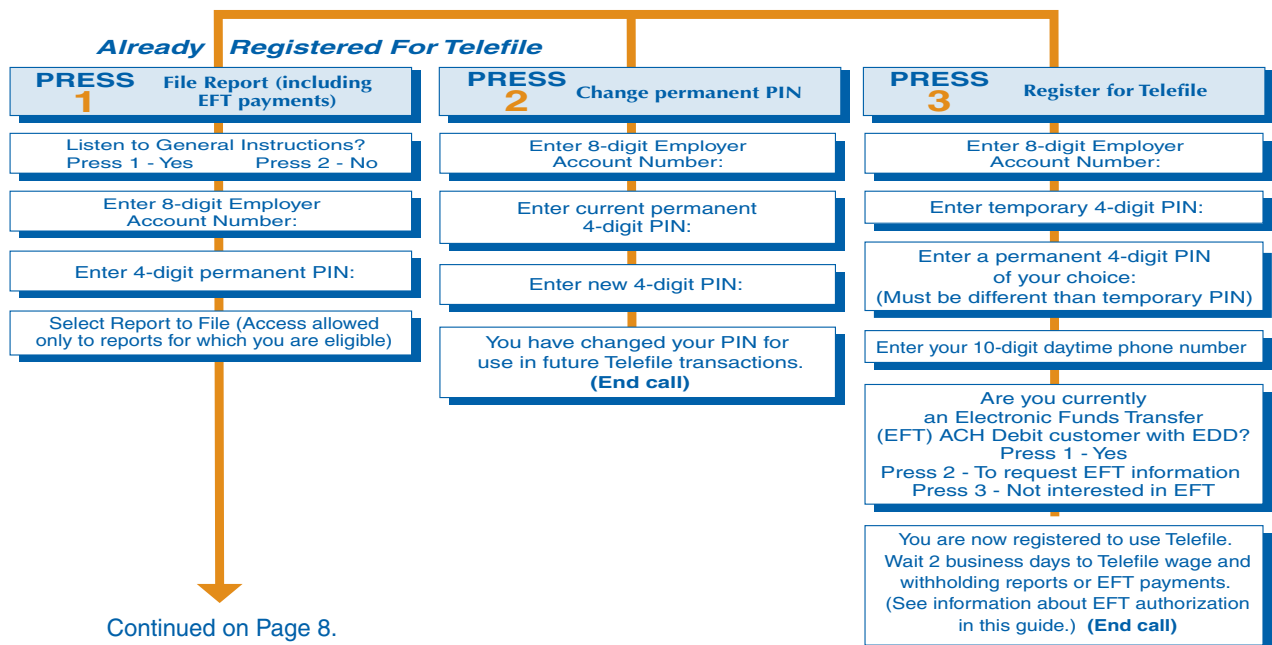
Already Registered For Telefile

PRESS 1 File Report (including EFT payments)

Listen to General Instructions? Press 1 - Yes Press 2 - No

Enter 8-digit Employer Account Number:

Enter 4-digit permanent PIN:

Select Report to File (Access allowed only to reports for which you are eligible)

Continued on Page 8.

PRESS 2 Change permanent PIN

Enter 8-digit Employer Account Number:

Enter current permanent 4-digit PIN:

Enter new 4-digit PIN:

You have changed your PIN for use in future Telefile transactions. (End call)

PRESS 3 Register for Telefile

Enter 8-digit Employer Account Number:

Enter temporary 4-digit PIN:

Enter a permanent 4-digit PIN of your choice: (Must be different than temporary PIN)

Enter your 10-digit daytime phone number

Are you currently an Electronic Funds Transfer (EFT) ACH Debit customer with EDD? Press 1 - Yes Press 2 - To request EFT information Press 3 - Not interested in EFT

You are now registered to use Telefile. Wait 2 business days to Telefile wage and withholding reports or EFT payments. (See information about EFT authorization in this guide.) (End call)